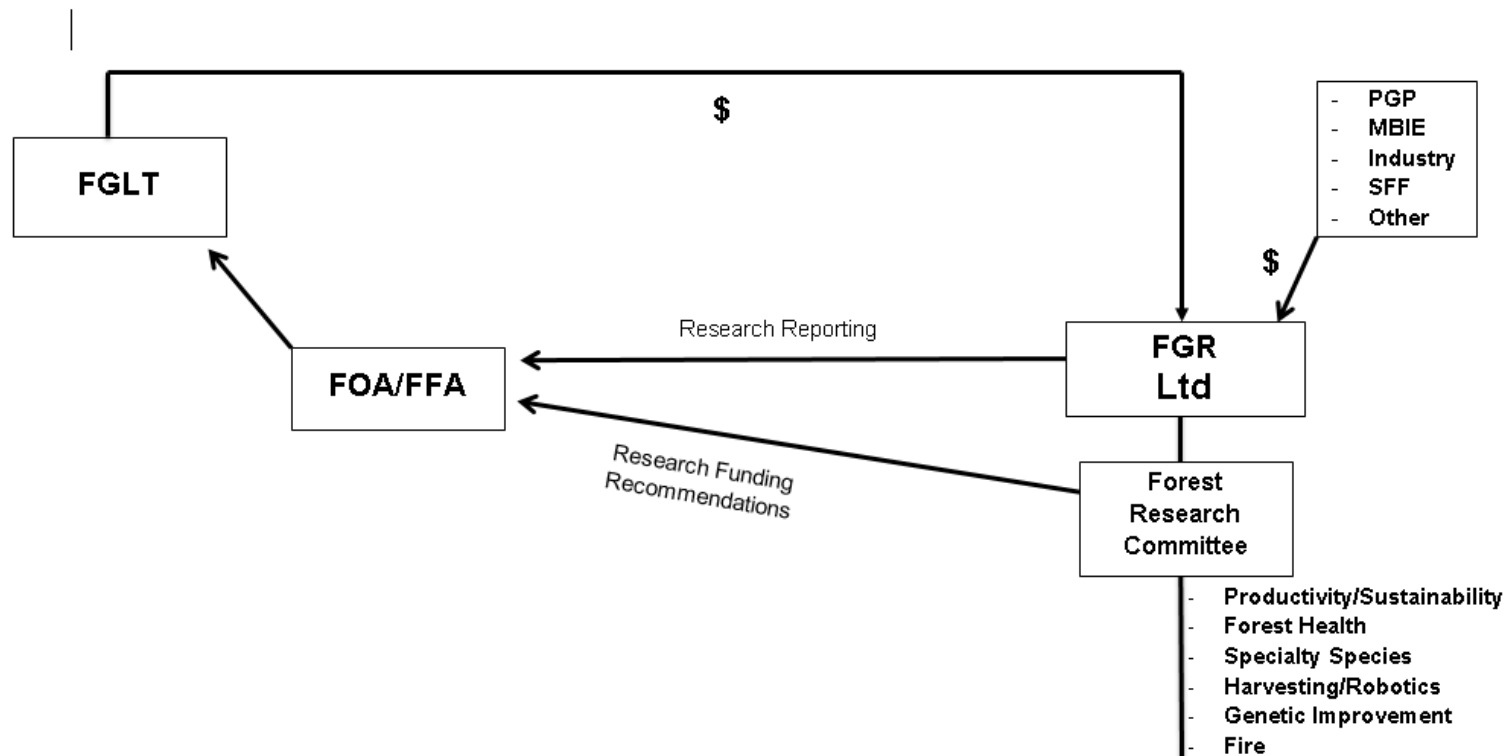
FGLT

$

- PGP
- MBIE
- Industry
- SFF
- Other

$

Research Reporting

FOA/FFA

FGR Ltd

Research Funding Recommendations

Forest Research Committee

- Productivity/Sustainability
- Forest Health
- Specialty Species
- Harvesting/Robotics
- Genetic Improvement
- Fire